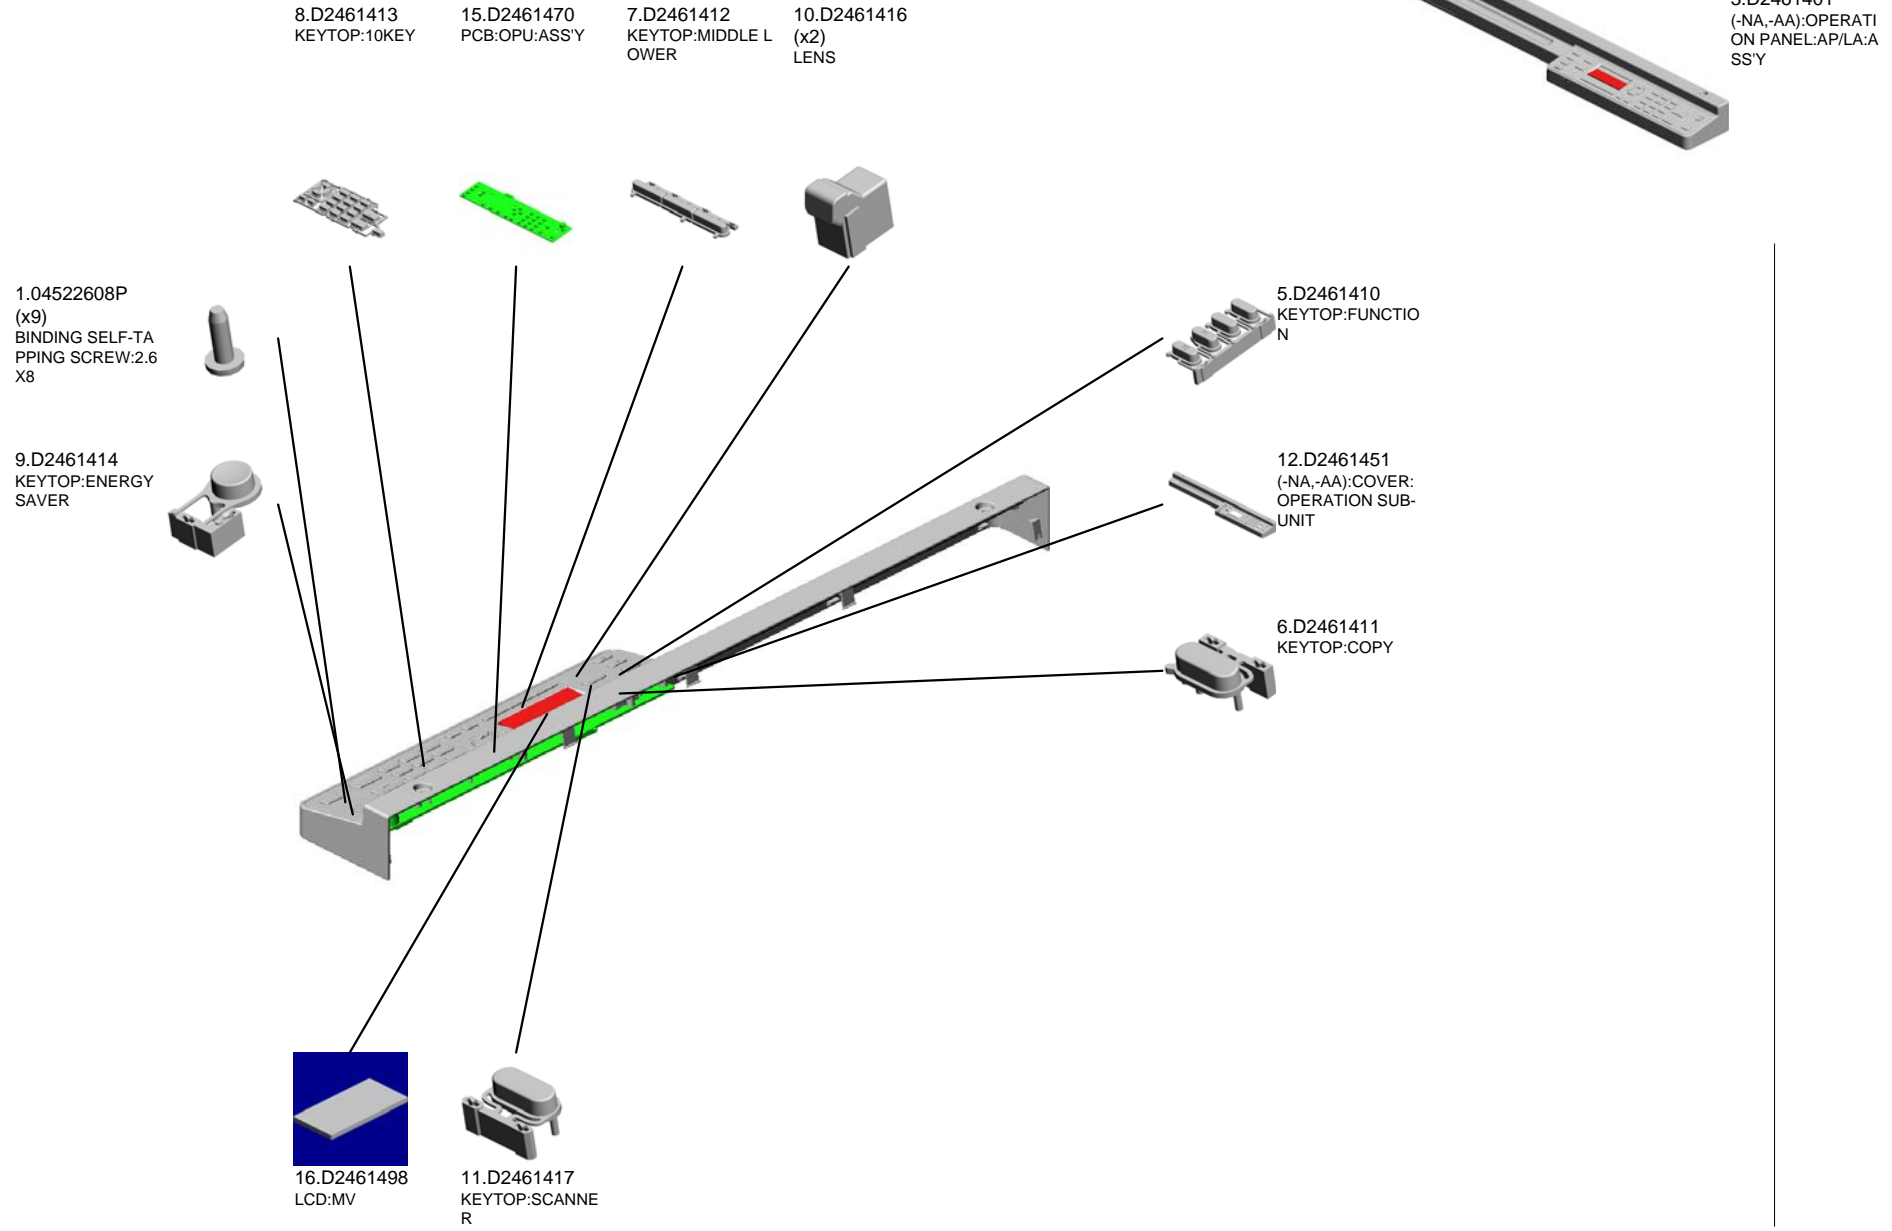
8.D2461413
KEYTOP:10KEY

15.D2461470
PCB:OPU:ASS'Y

7.D2461412
KEYTOP:MIDDLE LOWER

10.D2461416
(x2)
LENS

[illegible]
(-NA,-AA):OPERATION PANEL:AP/LA:ASS'Y

1.04522608P
(x9)
BINDING SELF-TAPPING SCREW:2.6X8

5.D2461410
KEYTOP:FUNCTION

9.D2461414
KEYTOP:ENERGY SAVER

12.D2461451
(-NA,-AA):COVER: OPERATION SUB-UNIT

6.D2461411
KEYTOP:COPY

16.D2461498
LCD:MV

11.D2461417
KEYTOP:SCANNER